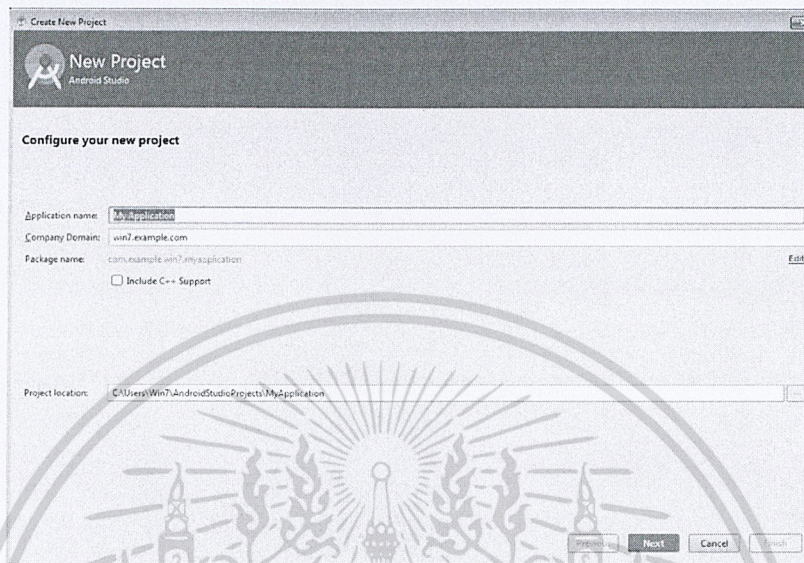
Create New Project

New Project
Android Studio

Configure your new project

Application name: My Application
Company Domain: win7.example.com
Package name: com.example.win7.myapplication
Edit

Include C++ Support

Project location: C:\Users\Win7\AndroidStudioProjects\MyApplication

Previous
Next
Cancel
Finish